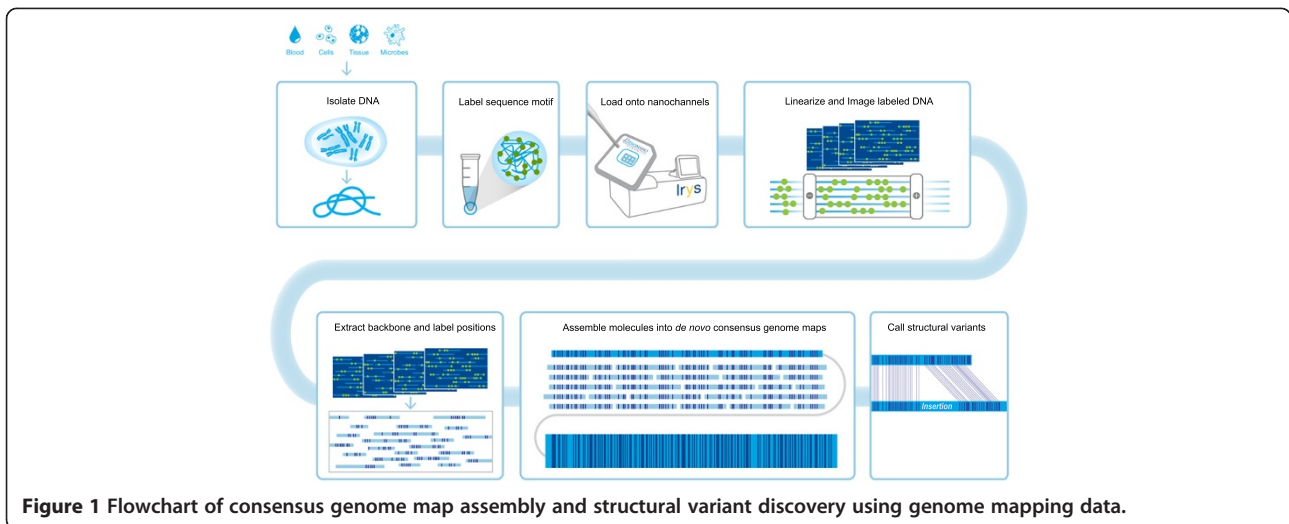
Blood Cells Tissue Microbes

Isolate DNA

Label sequence motif

Load onto nanochannels

Irys

Linearize and Image labeled DNA

Extract backbone and label positions

Assemble molecules into *de novo* consensus genome maps

Call structural variants

Insertion

**Figure 1 Flowchart of consensus genome map assembly and structural variant discovery using genome mapping data.**